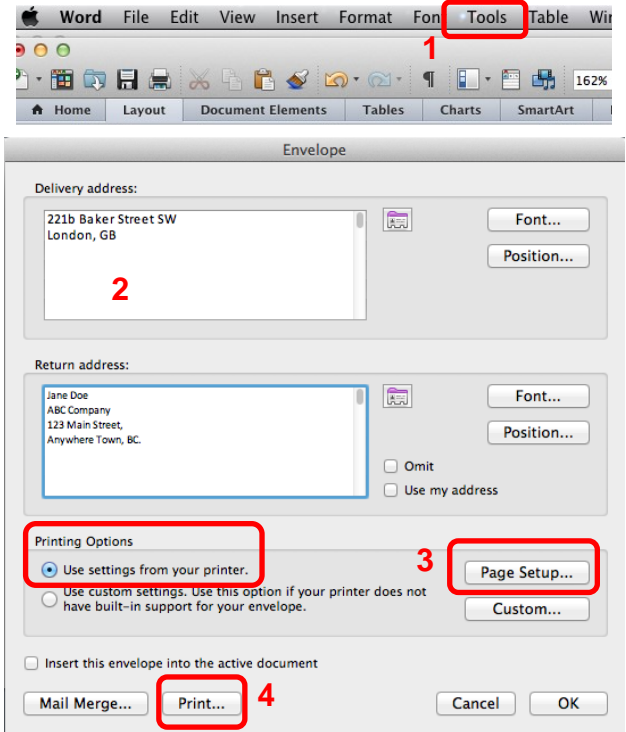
Word File Edit View Insert Format Fon Tools Table Wi

1

162%

Home Layout Document Elements Tables Charts SmartArt

Envelope

Delivery address:

221b Baker Street SW
London, GB

2

Font...

Position...

Return address:

Jane Doe
ABC Company
123 Main Street,
Anywhere Town, BC.

Font...

Position...

Omit

Use my address

Printing Options

Use settings from your printer.

Use custom settings. Use this option if your printer does not have built-in support for your envelope.

3

Page Setup...

Custom...

Insert this envelope into the active document

Mail Merge...

Print...

4

Cancel

OK